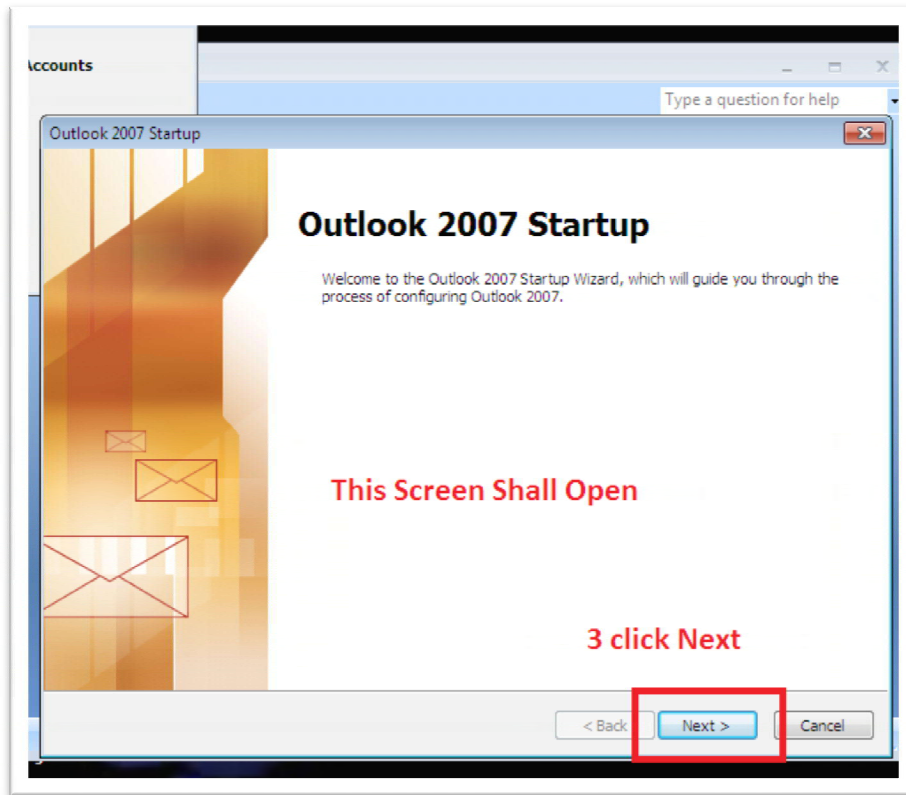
Accounts

Type a question for help

Outlook 2007 Startup

Outlook 2007 Startup

Welcome to the Outlook 2007 Startup Wizard, which will guide you through the process of configuring Outlook 2007.

This Screen Shall Open

3 click Next

< Back

Next >

Cancel